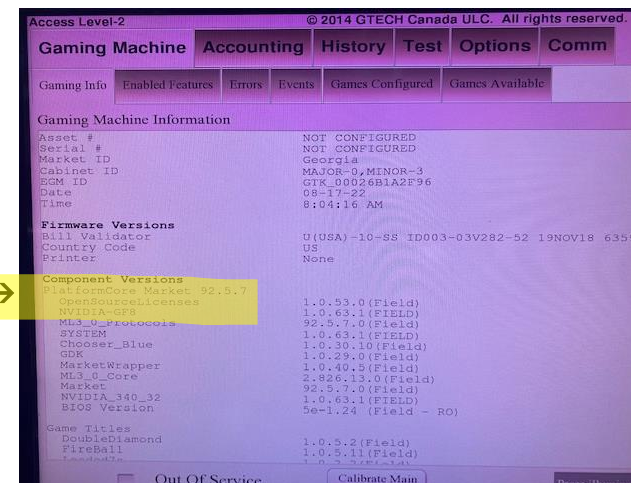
Access Level-2 © 2014 GTECH Canada ULC. All rights reserved.

Gaming Machine | Accounting | History | Test | Options | Comm

Gaming Info | Enabled Features | Errors | Events | Games Configured | Games Available

Gaming Machine Information

| | |
|---|---|
| Asset # | NOT CONFIGURED |
| Serial # | NOT CONFIGURED |
| Market ID | Georgia |
| Cabinet ID | MAJOR-0,MINOR-3 |
| EGM ID | GTK_00026B1A2F96 |
| Date | 08-17-22 |
| Time | 8:04:16 AM |

Firmware Versions

| | |
|---|---|
| Bill Validator | U(USA)-10-SS ID003-03V282-52 19NOV18 635 |
| Country Code | US |
| Printer | None |

Component Versions

| | |
|---|---|
| PlatformCore Market 92.5.7 | |
| OpenSourceLicenses | 1.0.53.0(Field) |
| NVIDIA-GF8 | 1.0.63.1(FIELD) |
| ML3_0_Protocols | 92.5.7.0(Field) |
| SYSTEM | 1.0.63.1(FIELD) |
| Chooser_Blue | 1.0.30.10(Field) |
| GDK | 1.0.29.0(Field) |
| MarketWrapper | 1.0.40.5(Field) |
| ML3_0_Core | 2.826.13.0(Field) |
| Market | 92.5.7.0(Field) |
| NVIDIA_340_32 | 1.0.63.1(FIELD) |
| BIOS Version | 5e-1.24 (Field - RO) |

Game Titles

| | |
|---|---|
| DoubleDiamond | 1.0.5.2(Field) |
| FireBall | 1.0.5.11(Field) |
| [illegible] | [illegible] |

Out Of Service | Calibrate Main | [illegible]